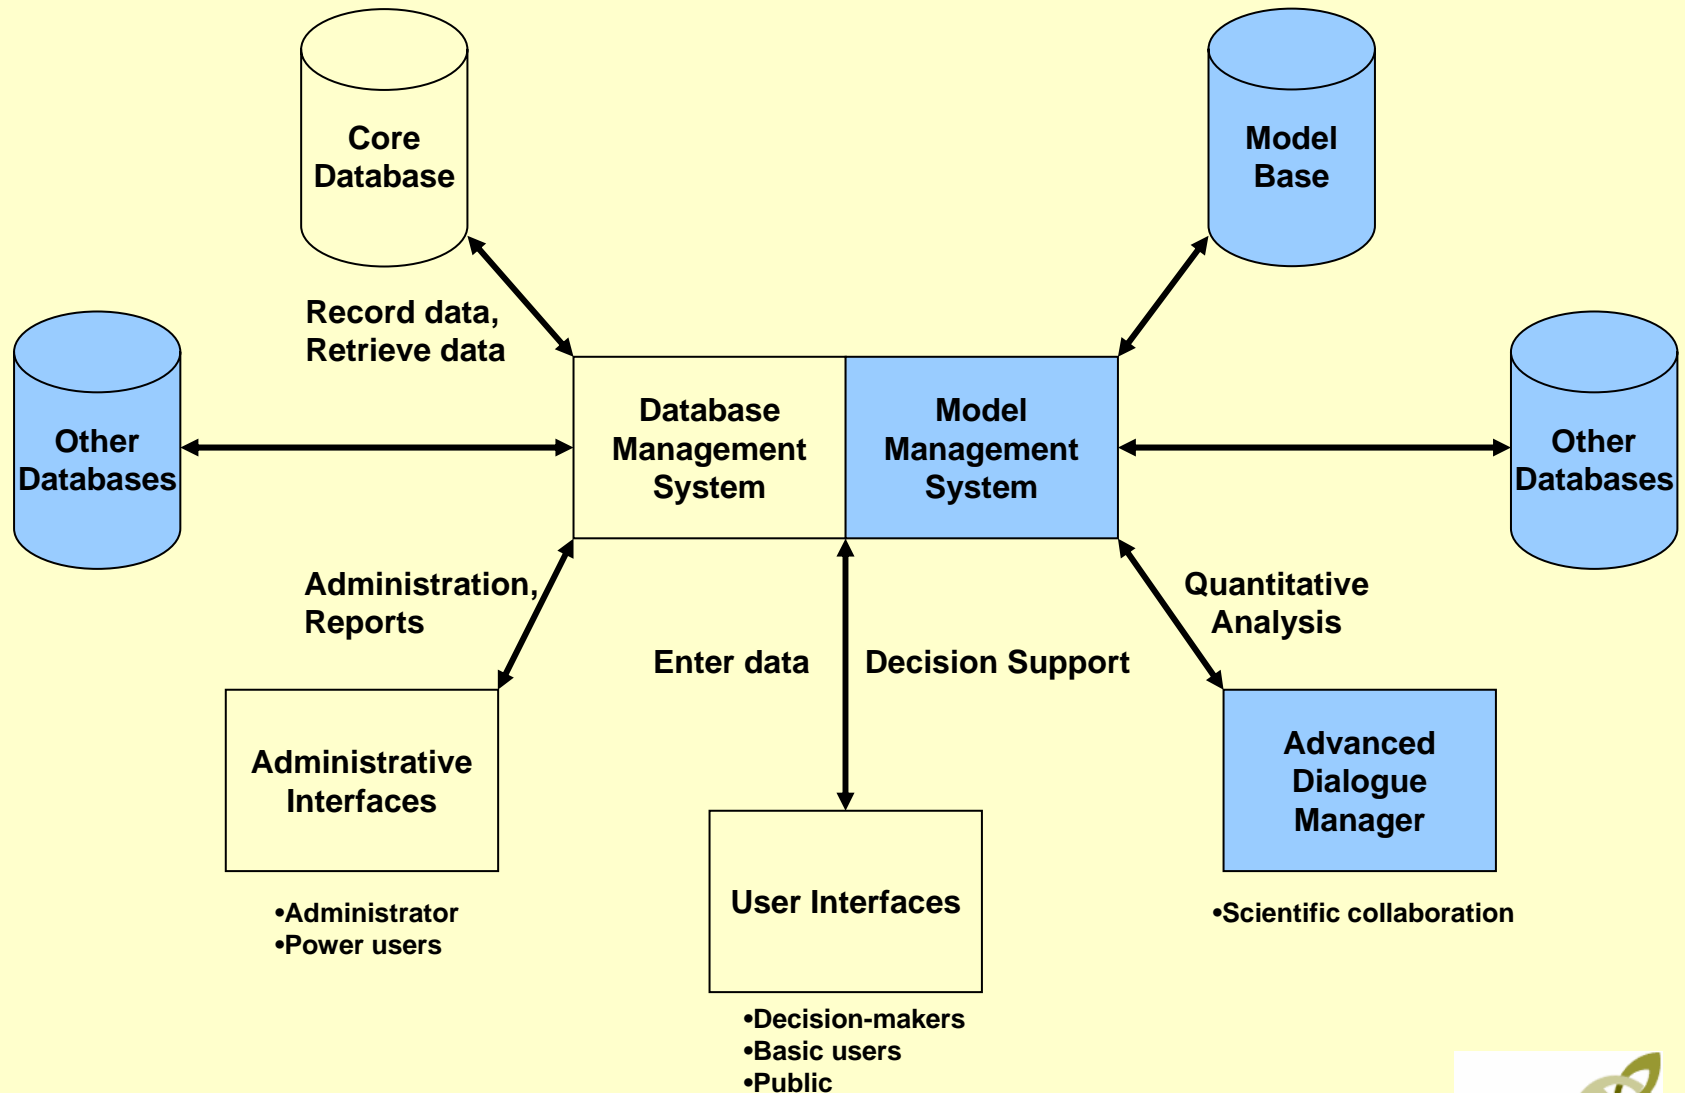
Core Database

Model Base

Record data, Retrieve data

Other Databases

Database Management System

Model Management System

Other Databases

Administration, Reports

Quantitative Analysis

Enter data

Decision Support

Administrative Interfaces

Advanced Dialogue Manager

User Interfaces

•Administrator
•Power users

•Scientific collaboration

•Decision-makers
•Basic users
•Public